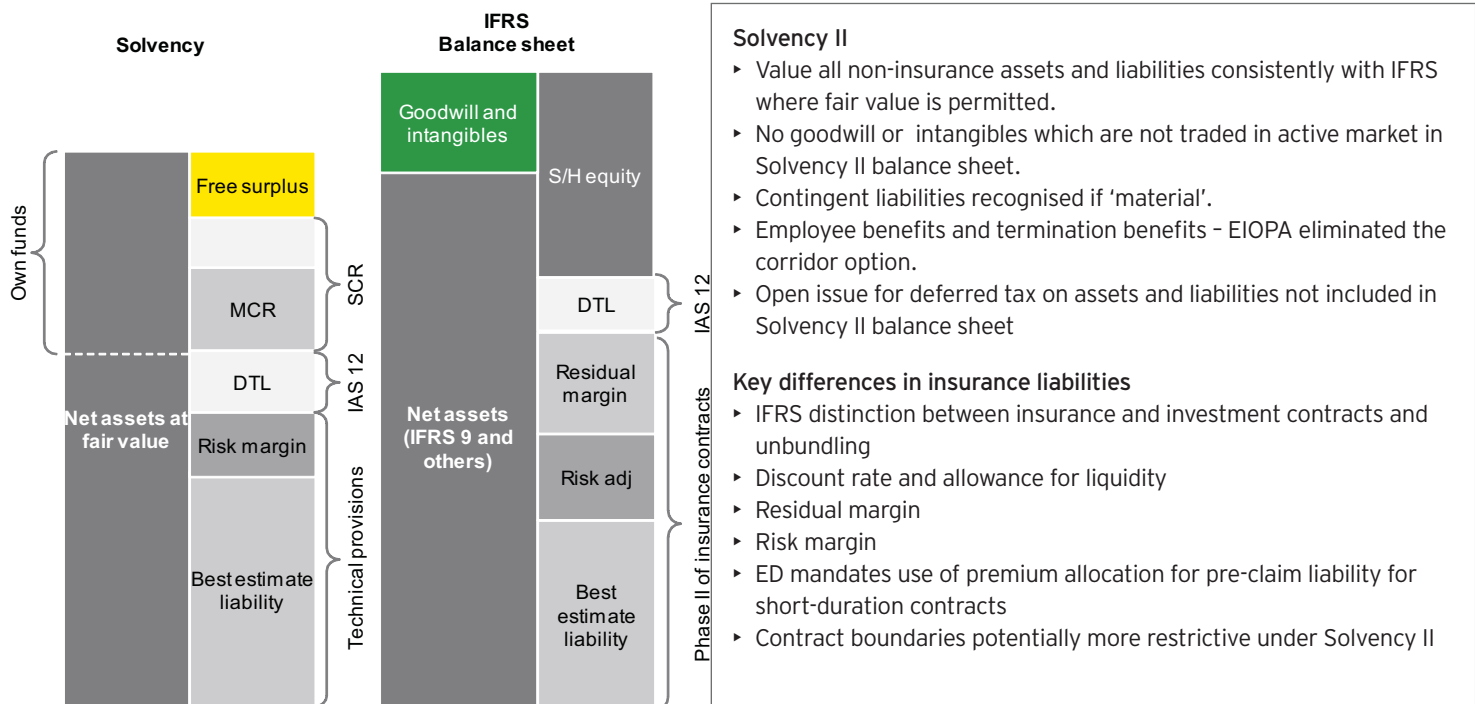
Solvency

Own funds

Free surplus

MCR

SCR

DTL

IAS 12

Net assets at fair value

Risk margin

Best estimate liability

Technical provisions

IFRS
Balance sheet

Goodwill and intangibles

S/H equity

DTL

IAS 12

Net assets (IFRS 9 and others)

Residual margin

Risk adj

Best estimate liability

Phase II of insurance contracts

Solvency II
‣ Value all non-insurance assets and liabilities consistently with IFRS where fair value is permitted.
‣ No goodwill or intangibles which are not traded in active market in Solvency II balance sheet.
‣ Contingent liabilities recognised if 'material'.
‣ Employee benefits and termination benefits – EIOPA eliminated the corridor option.
‣ Open issue for deferred tax on assets and liabilities not included in Solvency II balance sheet

Key differences in insurance liabilities
‣ IFRS distinction between insurance and investment contracts and unbundling
‣ Discount rate and allowance for liquidity
‣ Residual margin
‣ Risk margin
‣ ED mandates use of premium allocation for pre-claim liability for short-duration contracts
‣ Contract boundaries potentially more restrictive under Solvency II